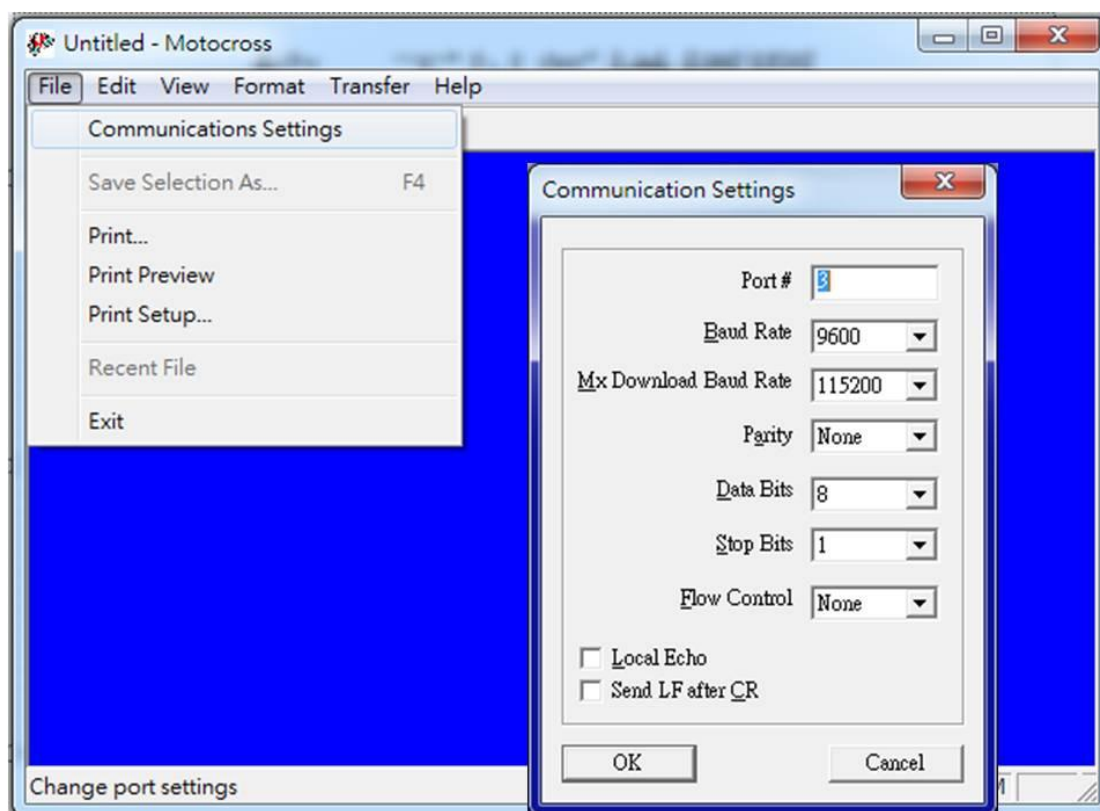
Untitled - Motocross

File Edit View Format Transfer Help

Communications Settings
Save Selection As... F4
Print...
Print Preview
Print Setup...
Recent File
Exit

Communication Settings

Port # 3
Baud Rate 9600
Mx Download Baud Rate 115200
Parity None
Data Bits 8
Stop Bits 1
Flow Control None
Local Echo
Send LF after CR

OK
Cancel

Change port settings